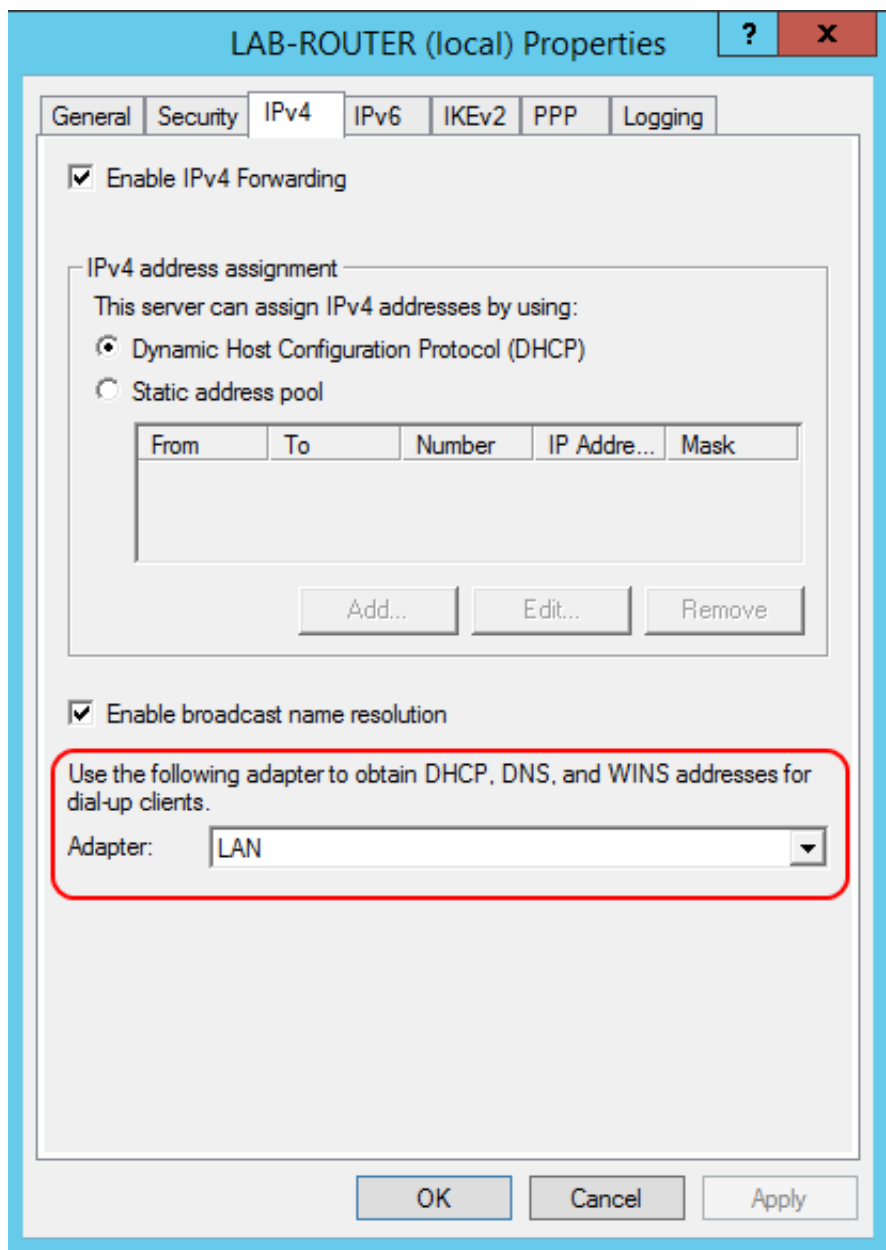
LAB-ROUTER (local) Properties

?

x

General | Security | IPv4 | IPv6 | IKEv2 | PPP | Logging

☑ Enable IPv4 Forwarding

IPv4 address assignment

This server can assign IPv4 addresses by using:

Dynamic Host Configuration Protocol (DHCP)

Static address pool

| From | To | Number | IP Addre... | Mask |
|---|---|---|---|---|

Add...

Edit...

Remove

☑ Enable broadcast name resolution

Use the following adapter to obtain DHCP, DNS, and WINS addresses for dial-up clients.

Adapter: LAN

OK

Cancel

Apply